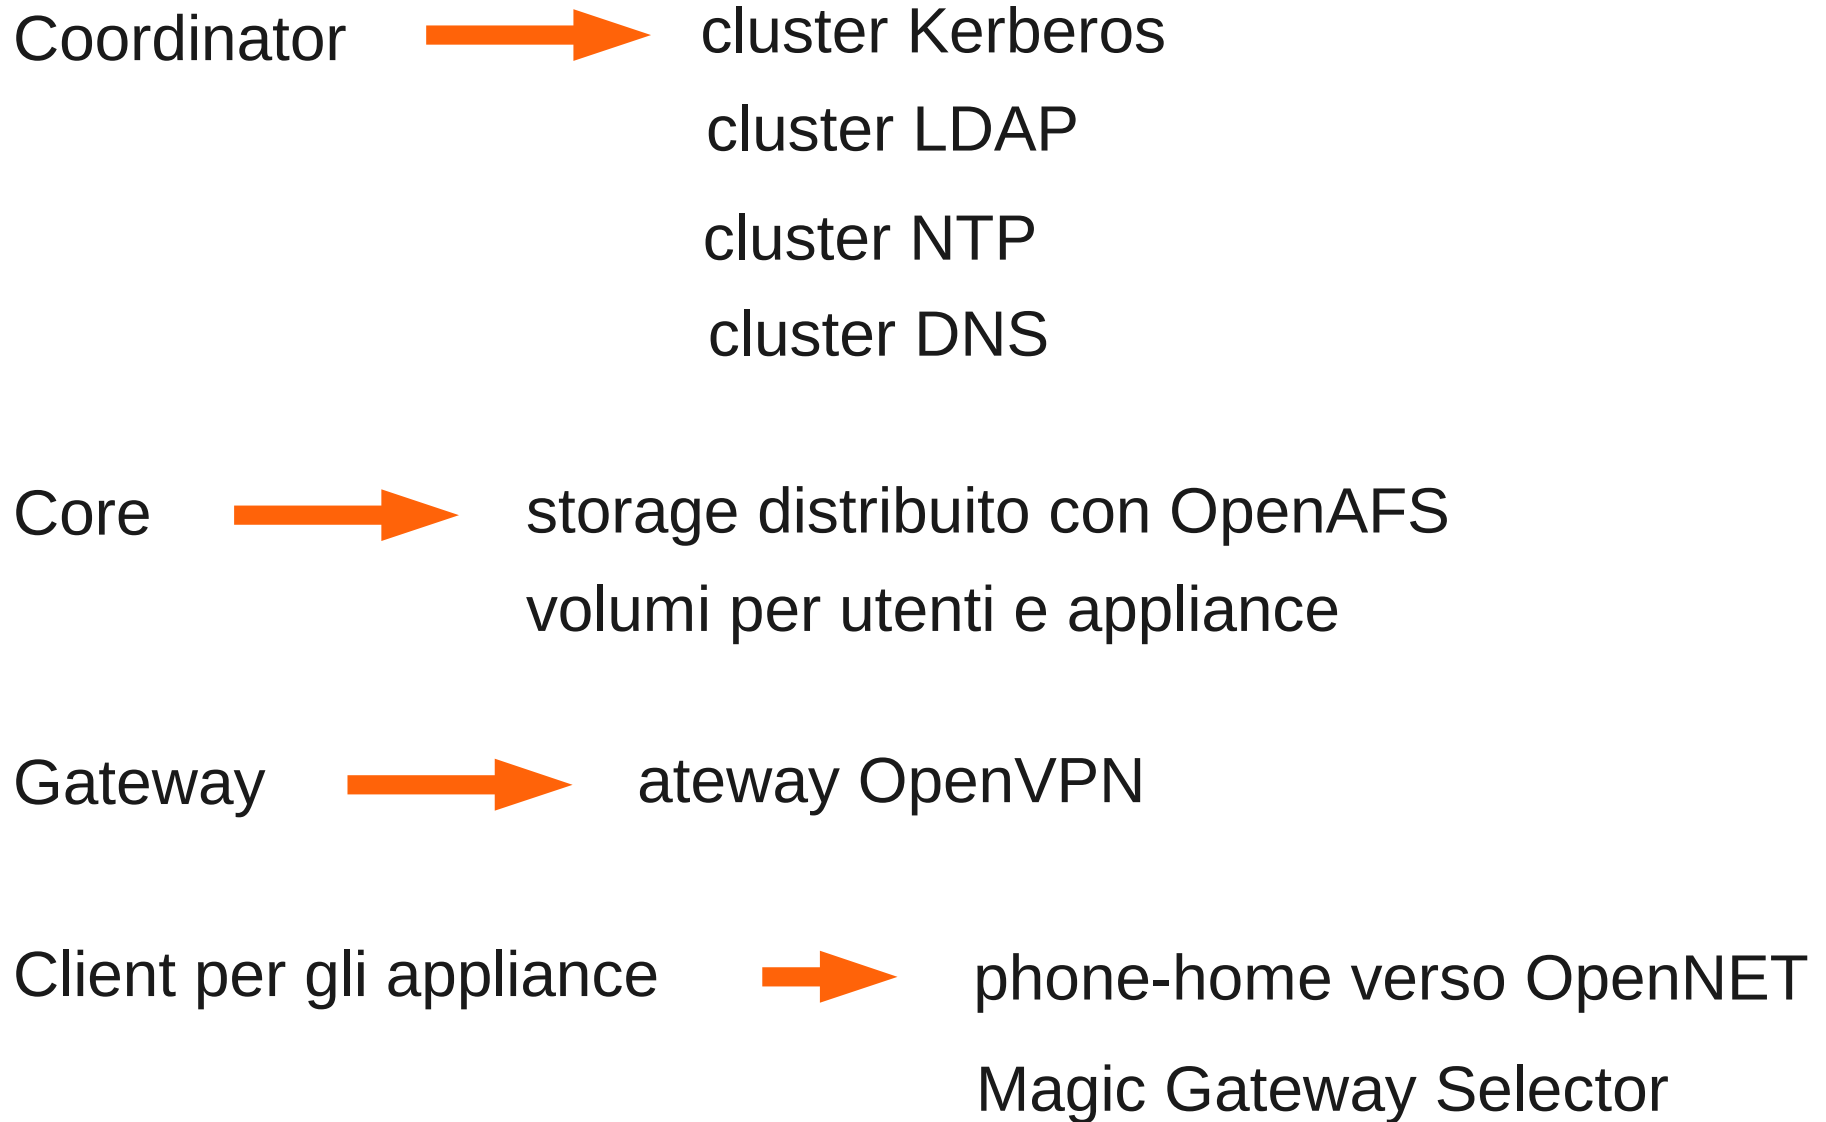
Coordinator

cluster Kerberos

cluster LDAP

cluster NTP

cluster DNS

Core

storage distribuito con OpenAFS

volumi per utenti e appliance

Gateway

ateway OpenVPN

Client per gli appliance

phone-home verso OpenNET

Magic Gateway Selector